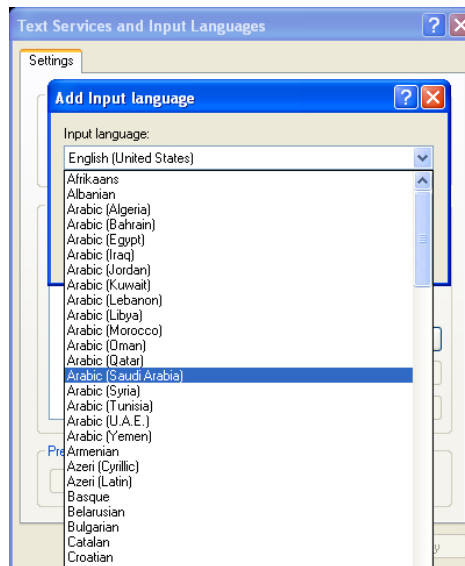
Text Services and Input Languages

Settings

Add Input language

Input language:

English (United States)

Afrikaans
Albanian
Arabic (Algeria)
Arabic (Bahrain)
Arabic (Egypt)
Arabic (Iraq)
Arabic (Jordan)
Arabic (Kuwait)
Arabic (Lebanon)
Arabic (Libya)
Arabic (Morocco)
Arabic (Oman)
Arabic (Qatar)
Arabic (Saudi Arabia)
Arabic (Syria)
Arabic (Tunisia)
Arabic (U.A.E.)
Arabic (Yemen)
Armenian
Azeri (Cyrillic)
Azeri (Latin)
Basque
Belarusian
Bulgarian
Catalan
Croatian

Pr